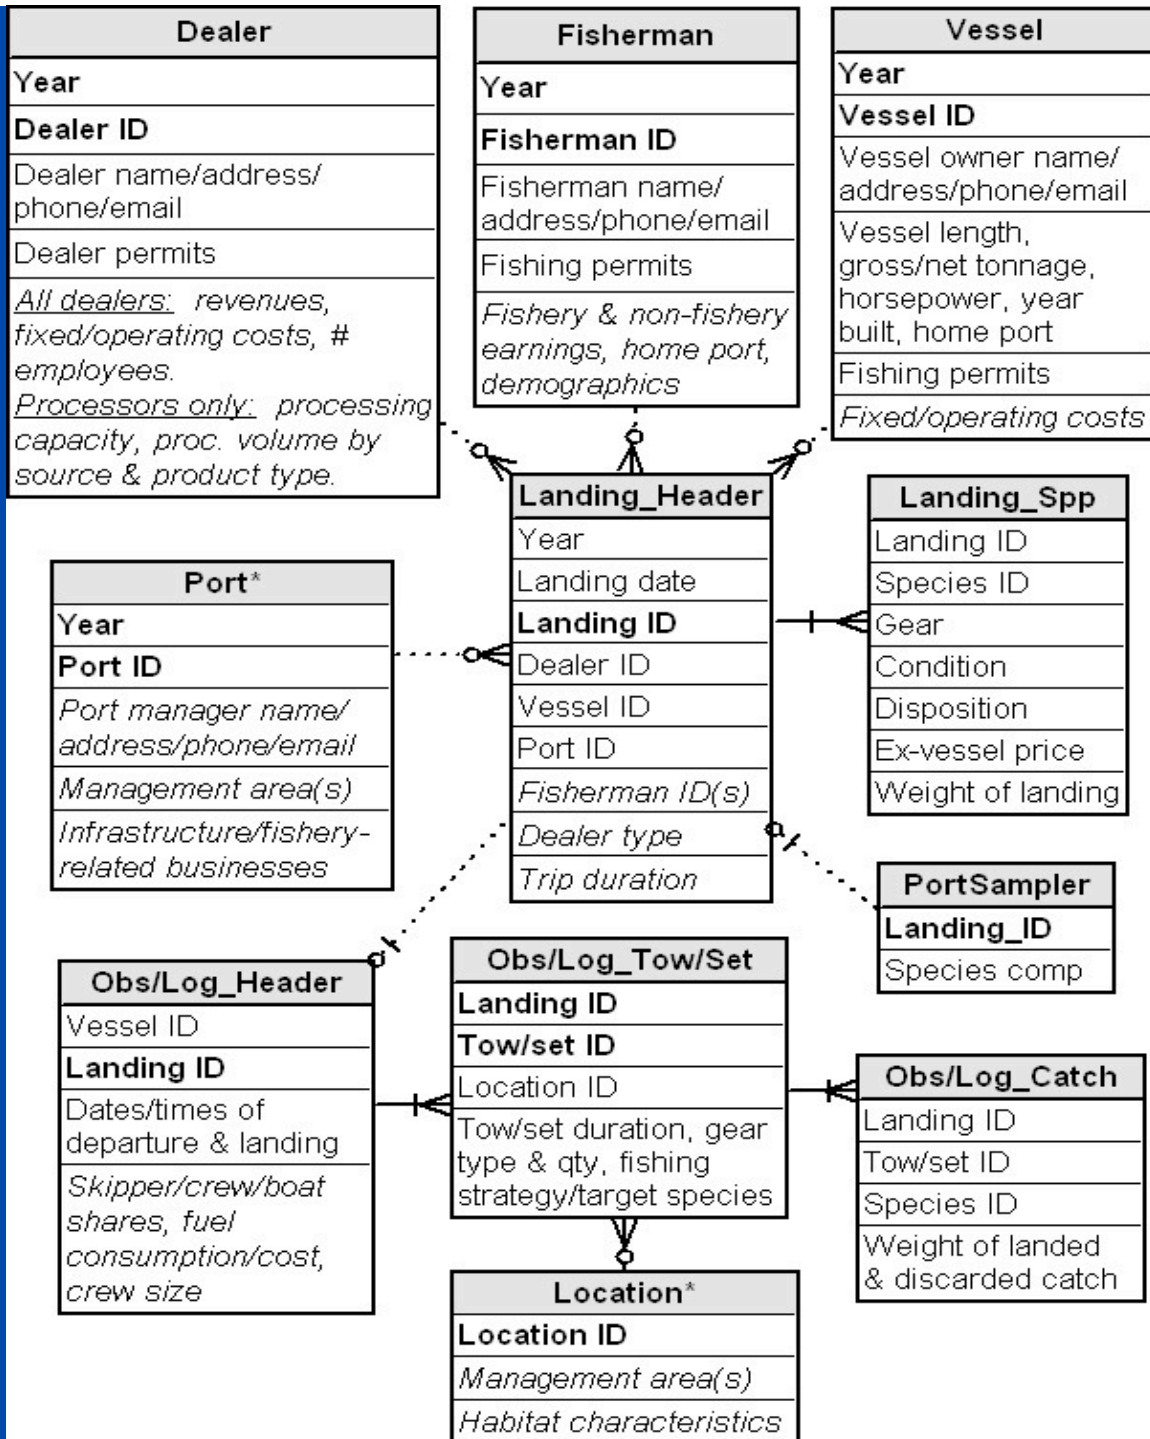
Dealer
Year
Dealer ID
Dealer name/address/phone/email
Dealer permits
All dealers: revenues, fixed/operating costs, # employees.
Processors only: processing capacity, proc. volume by source & product type.

Fisherman
Year
Fisherman ID
Fisherman name/address/phone/email
Fishing permits
Fishery & non-fishery earnings, home port, demographics

Vessel
Year
Vessel ID
Vessel owner name/address/phone/email
Vessel length, gross/net tonnage, horsepower, year built, home port
Fishing permits
Fixed/operating costs

Landing_Header
Year
Landing date
Landing ID
Dealer ID
Vessel ID
Port ID
Fisherman ID(s)
Dealer type
Trip duration

Landing_Spp
Landing ID
Species ID
Gear
Condition
Disposition
Ex-vessel price
Weight of landing

Port*
Year
Port ID
Port manager name/address/phone/email
Management area(s)
Infrastructure/fishery-related businesses

PortSampler
Landing_ID
Species comp

Obs/Log_Header
Vessel ID
Landing ID
Dates/times of departure & landing
Skipper/crew/boat shares, fuel consumption/cost, crew size

Obs/Log_Tow/Set
Landing ID
Tow/set ID
Location ID
Tow/set duration, gear type & qty, fishing strategy/target species

Obs/Log_Catch
Landing ID
Tow/set ID
Species ID
Weight of landed & discarded catch

Location*
Location ID
Management area(s)
Habitat characteristics